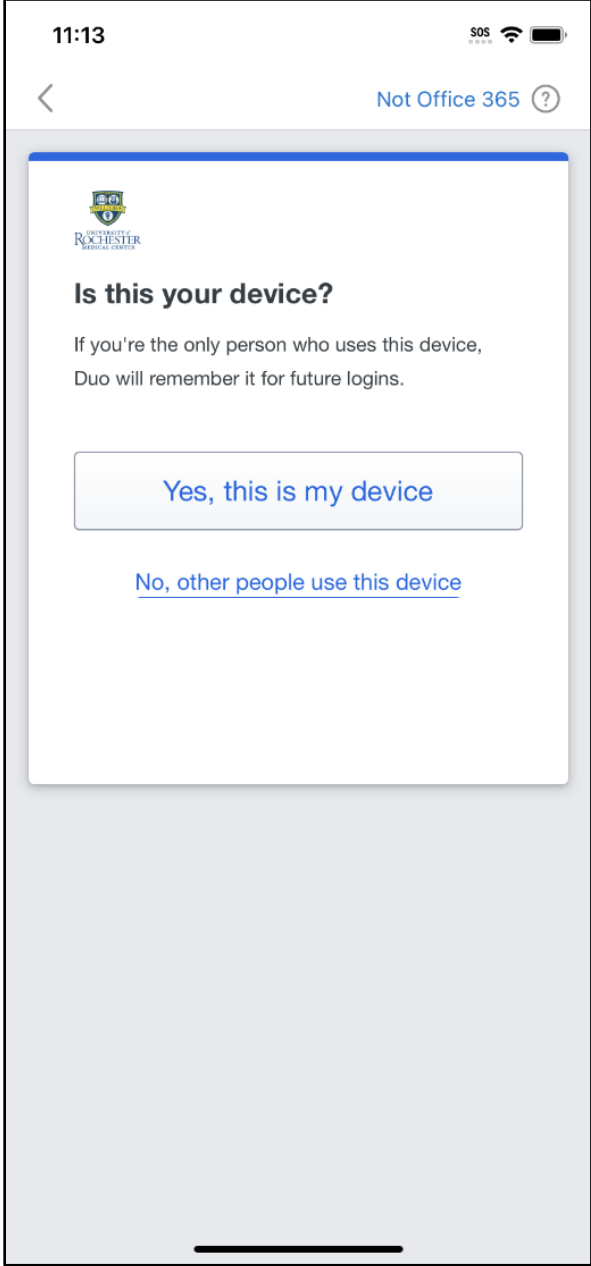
11:13

SOS

Not Office 365 ?

UNIVERSITY of
ROCHESTER
MEDICAL CENTER

Is this your device?

If you're the only person who uses this device, Duo will remember it for future logins.

Yes, this is my device

No, other people use this device